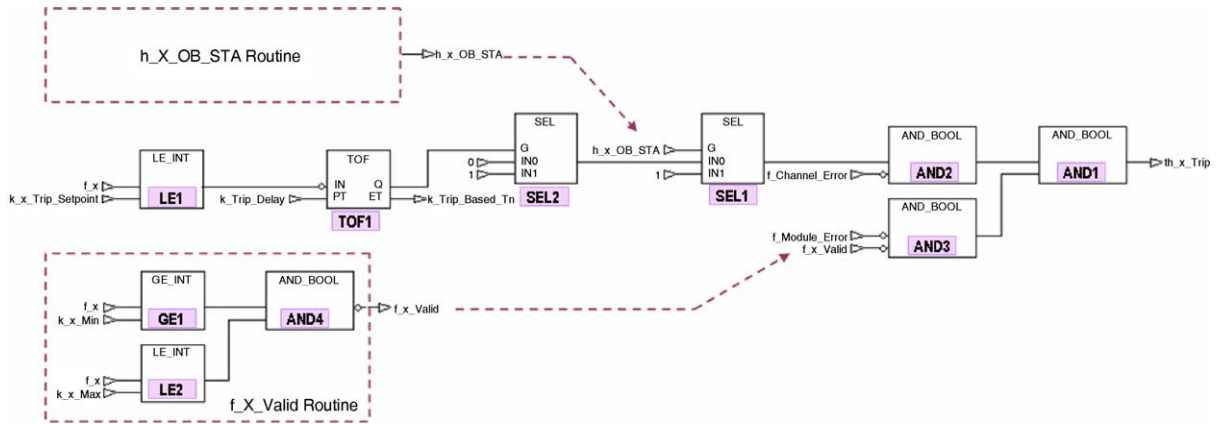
h_X_OB_STA Routine

h_x_OB_STA

LE_INT
f_x
k_x_Trip_Setpoint
LE1

TOF
IN
PT
Q
ET
k_Trip_Delay
TOF1
k_Trip_Based_Tn

SEL
G
IN0
IN1
0
1
SEL2

h_x_OB_STA
SEL
G
IN0
IN1
1
SEL1

f_Channel_Error
AND_BOOL
AND2

AND_BOOL
AND1
th_x_Trip

AND_BOOL
f_Module_Error
f_x_Valid
AND3

GE_INT
f_x
k_x_Min
GE1

AND_BOOL
AND4
f_x_Valid

LE_INT
f_x
k_x_Max
LE2

f_X_Valid Routine